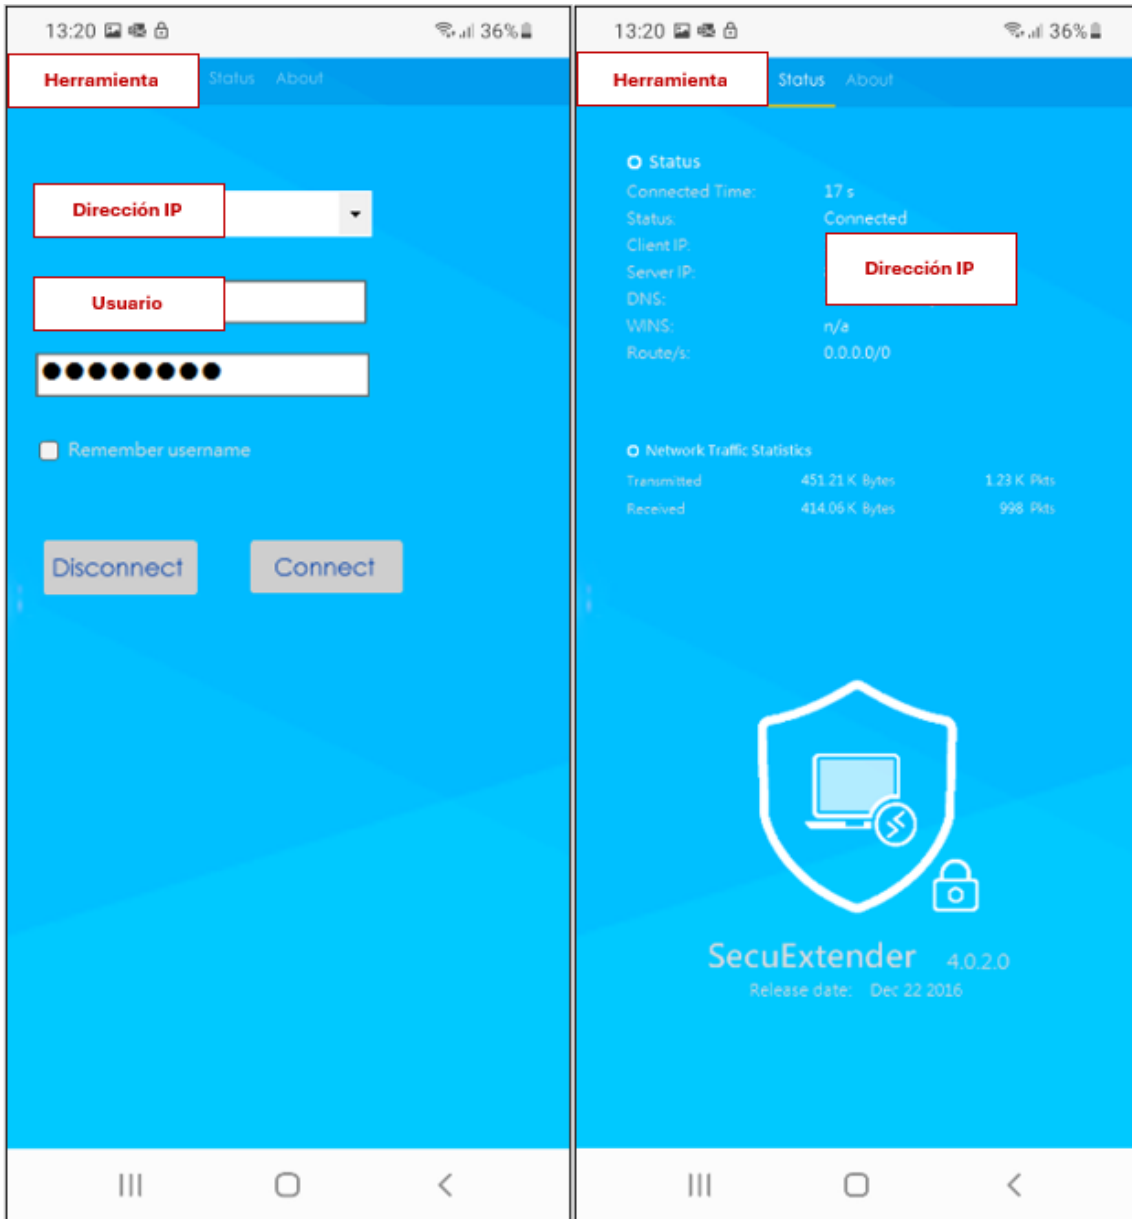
13:20 36%

Herramienta Status About

Dirección IP

Usuario

●●●●●●●●●

Remember username

Disconnect Connect

13:20 36%

Herramienta Status About

Status

| | |
|---|---|
| Connected Time: | 17 s |
| Status: | Connected |
| Client IP: | |
| Server IP: | Dirección IP |
| DNS: | |
| WINS: | n/a |
| Route/s: | 0.0.0.0/0 |

Network Traffic Statistics

| | | |
|---|---|---|
| Transmitted | 451.21 K Bytes | 1.23 K Pkts |
| Received | 414.06 K Bytes | 998 Pkts |

SecuExtender 4.0.2.0
Release date: Dec 22 2016